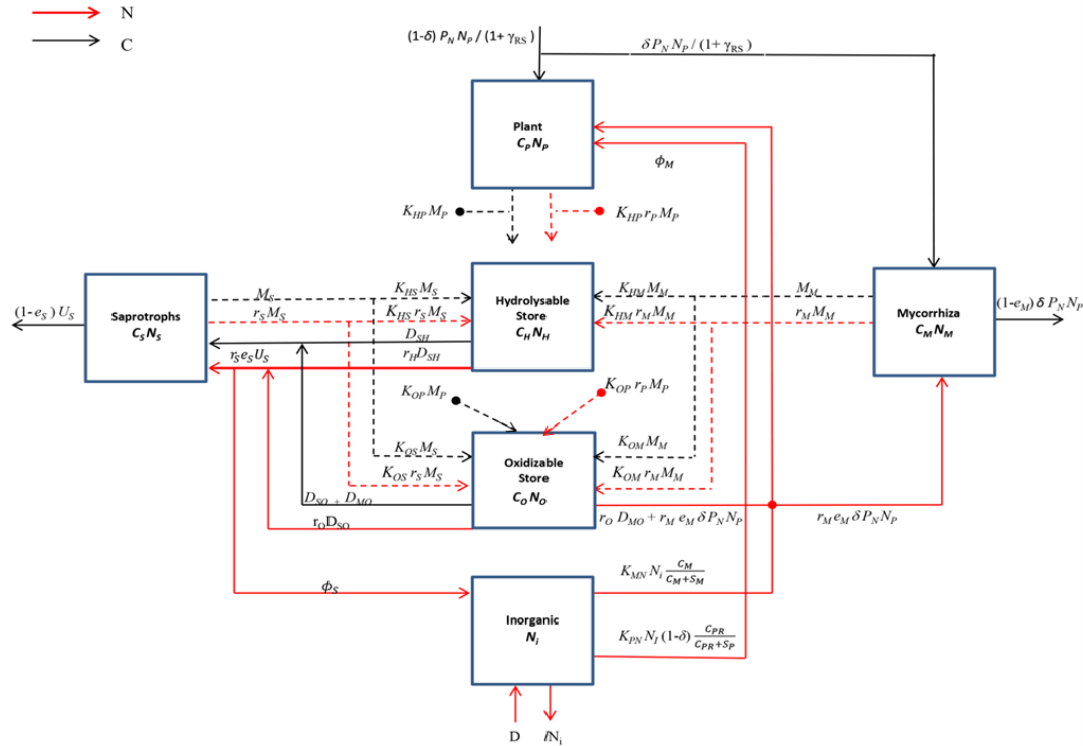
N
C

$(1-\delta)\ P_N N_P\ /\ (1+\gamma_{RS})$

$\delta P_N N_P\ /\ (1+\gamma_{RS})$

Plant
$C_P N_P$

$\phi_M$

$K_{HP} M_P$

$K_{HP}\ r_P M_P$

Saprotrophs
$C_S N_S$

$(1-e_S)\ U_S$

$M_S$

$K_{HS} M_S$

$r_S M_S$

$K_{HS}\ r_S M_S$

$D_{SH}$

$r_S e_S U_S$

$r_H D_{SH}$

Hydrolysable Store
$C_H N_H$

$K_{HM} M_M$

$K_{HM}\ r_M M_M$

$M_M$

$r_M M_M$

Mycorrhiza
$C_M N_M$

$(1-e_M)\ \delta\ P_N N_P$

$K_{OP} M_P$

$K_{OP}\ r_P M_P$

$K_{OS} M_S$

$K_{OS}\ r_S M_S$

Oxidizable Store
$C_O N_O$

$K_{OM} M_M$

$K_{OM}\ r_M M_M$

$D_{SO} + D_{MO}$

$r_O D_{SO}$

$r_O\ D_{MO} + r_M\ e_M\ \delta\ P_N N_P$

$r_M\ e_M\ \delta\ P_N N_P$

$\phi_S$

Inorganic
$N_i$

$K_{MN} N_i \frac{C_M}{C_M+S_M}$

$K_{PN} N_I\ (1-\delta) \frac{C_{PR}}{C_{PR}+S_P}$

D

$\ell N_i$